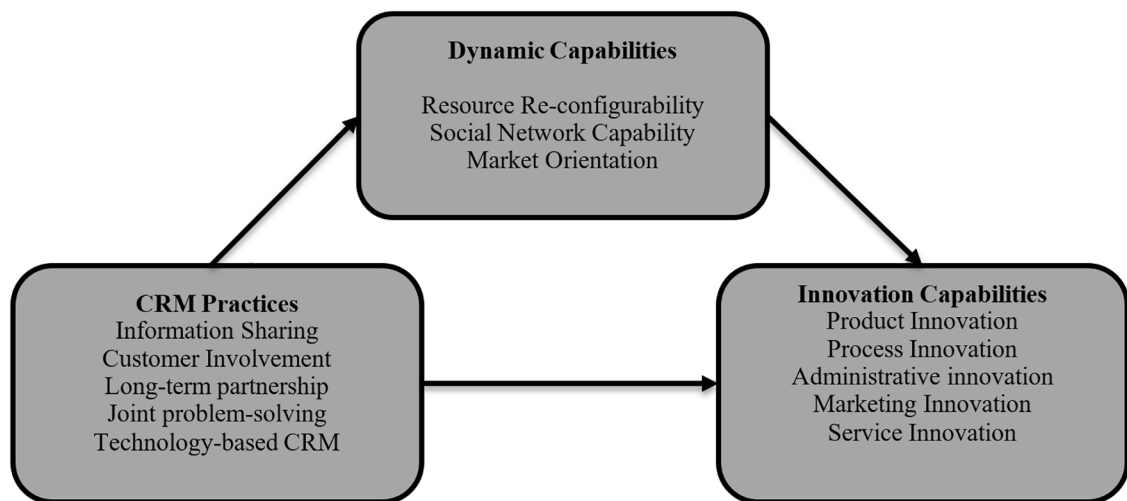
Dynamic Capabilities

Resource Re-configurability
Social Network Capability
Market Orientation

CRM Practices
Information Sharing
Customer Involvement
Long-term partnership
Joint problem-solving
Technology-based CRM

Innovation Capabilities
Product Innovation
Process Innovation
Administrative innovation
Marketing Innovation
Service Innovation